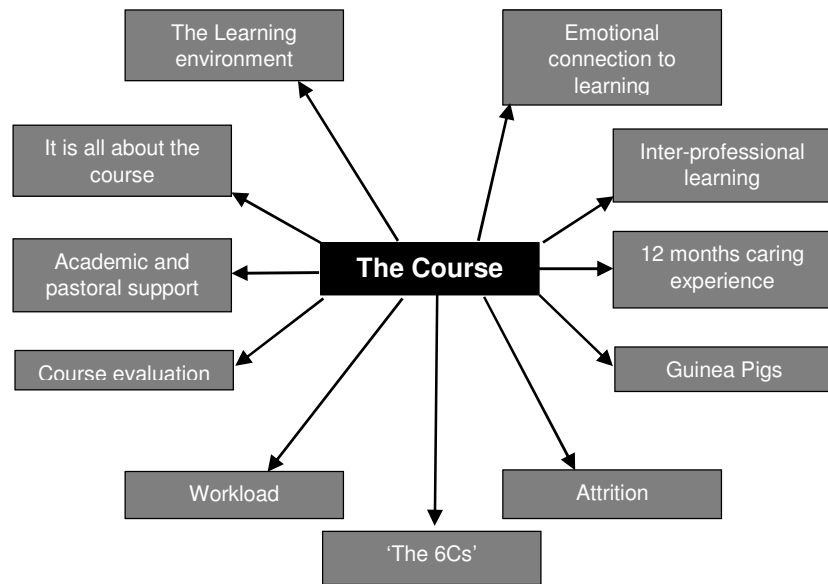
The Learning environment

Emotional connection to learning

It is all about the course

Inter-professional learning

Academic and pastoral support

The Course

12 months caring experience

Course evaluation

Guinea Pigs

Workload

Attrition

'The 6Cs'